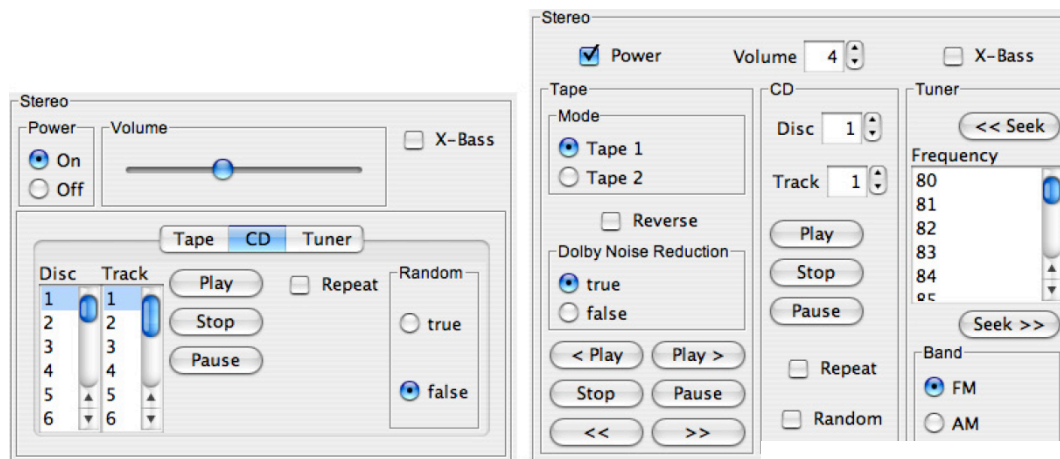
Stereo

Power

On

Off

Volume

X-Bass

Tape CD Tuner

Disc

1
2
3
4
5
6

Track

1
2
3
4
5
6

Play

Stop

Pause

Repeat

Random

true

false

Stereo

Power

Volume 4

X-Bass

Tape

Mode

Tape 1

Tape 2

Reverse

Dolby Noise Reduction

true

false

< Play

Play >

Stop

Pause

<<

>>

CD

Disc 1

Track 1

Play

Stop

Pause

Repeat

Random

Tuner

<< Seek

Frequency

80
81
82
83
84
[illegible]

Seek >>

Band

FM

AM